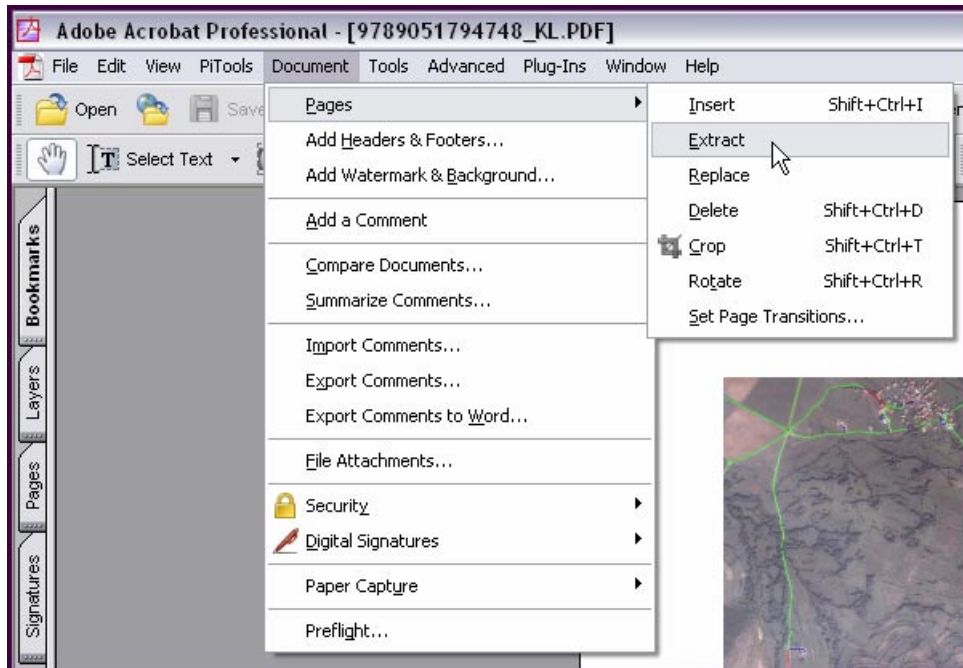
Adobe Acrobat Professional - [9789051794748_KL.PDF]

File Edit View PiTools Document Tools Advanced Plug-Ins Window Help

Open Save

Select Text

Bookmarks

Layers

Pages

Signatures

Pages
Add Headers & Footers...
Add Watermark & Background...
Add a Comment
Compare Documents...
Summarize Comments...
Import Comments...
Export Comments...
Export Comments to Word...
File Attachments...
Security
Digital Signatures
Paper Capture
Preflight...

Insert Shift+Ctrl+I
Extract
Replace
Delete Shift+Ctrl+D
Crop Shift+Ctrl+T
Rotate Shift+Ctrl+R
Set Page Transitions...